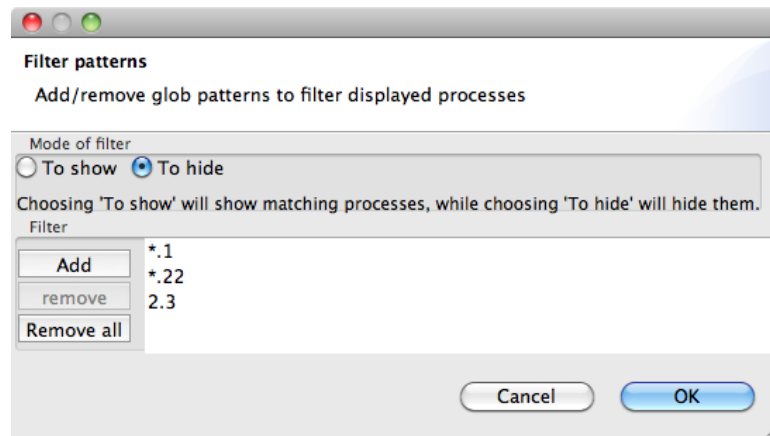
Filter patterns

Add/remove glob patterns to filter displayed processes

Mode of filter

To show To hide

Choosing 'To show' will show matching processes, while choosing 'To hide' will hide them.

Filter

Add

remove

Remove all

*.1
*.22
2.3

Cancel

OK